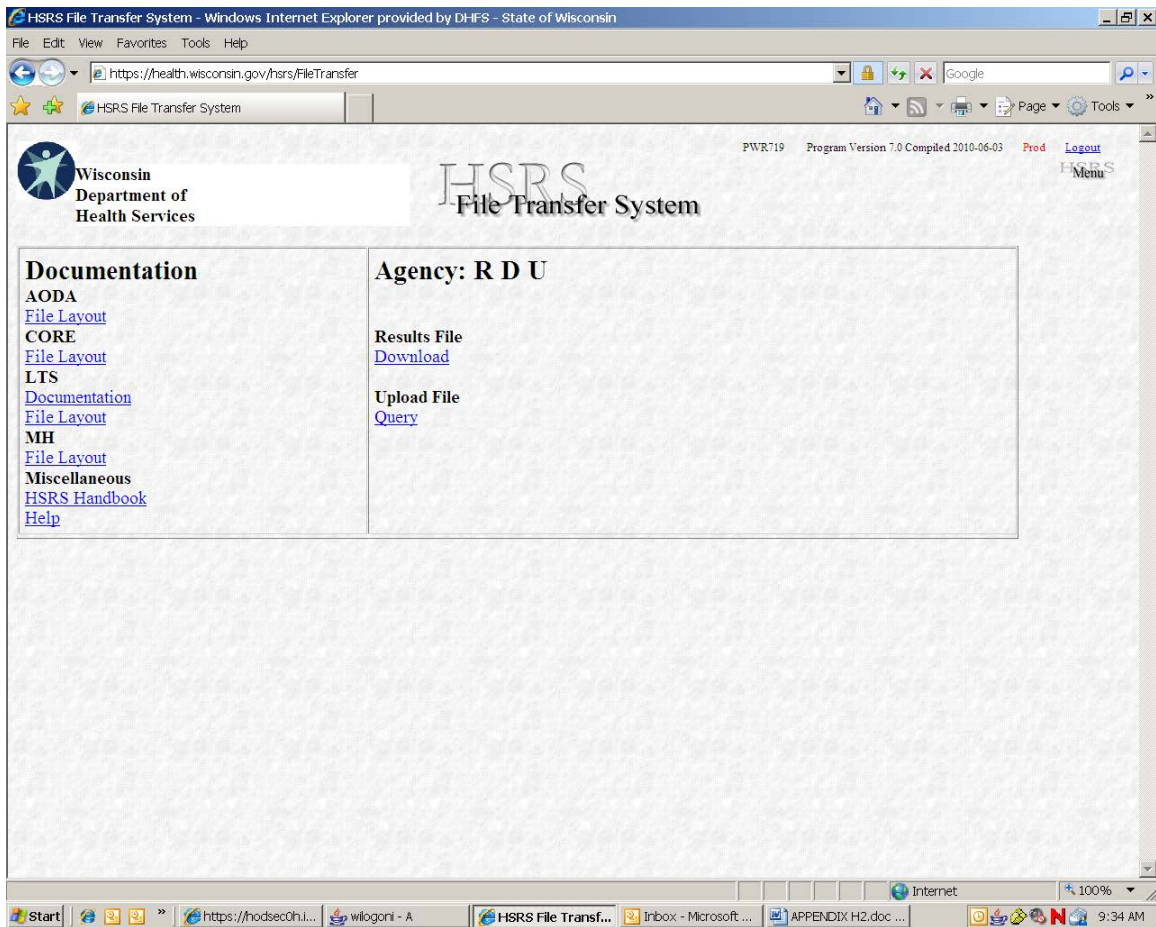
HSRS File Transfer System - Windows Internet Explorer provided by DHFS - State of Wisconsin

File Edit View Favorites Tools Help

https://health.wisconsin.gov/hsrs/FileTransfer

Google

HSRS File Transfer System

Page ▾ Tools ▾

Wisconsin Department of Health Services

HSRS File Transfer System

PWR719 Program Version 7.0 Compiled 2010-06-03 Prod Logout

HSRS Menu

Documentation
AODA
File Layout
CORE
File Layout
LTS
Documentation
File Layout
MH
File Layout
Miscellaneous
HSRS Handbook
Help

Agency: R D U

Results File
Download

Upload File
Query

Internet

100%

Start

https://hodsec0h.i...

wilogoni - A

HSRS File Transf...

Inbox - Microsoft ...

APPENDIX H2.doc ...

9:34 AM